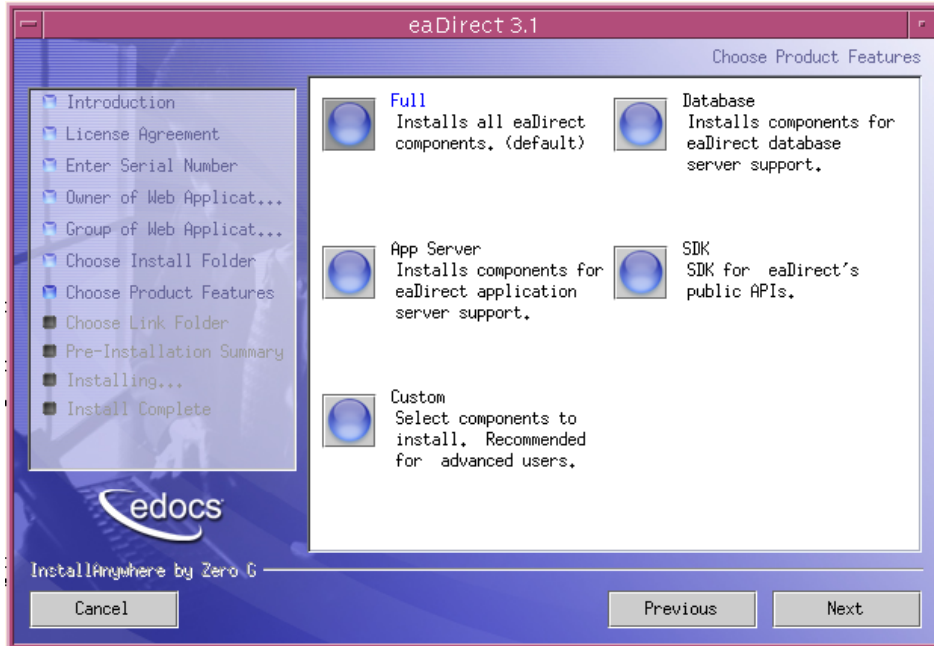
eaDirect 3.1

Choose Product Features

Introduction
License Agreement
Enter Serial Number
Owner of Web Applicat...
Group of Web Applicat...
Choose Install Folder
Choose Product Features
Choose Link Folder
Pre-Installation Summary
Installing...
Install Complete

edocs

Full
Installs all eaDirect components. (default)

Database
Installs components for eaDirect database server support.

App Server
Installs components for eaDirect application server support.

SDK
SDK for eaDirect's public APIs.

Custom
Select components to install. Recommended for advanced users.

InstallAnywhere by Zero G

Cancel

Previous

Next